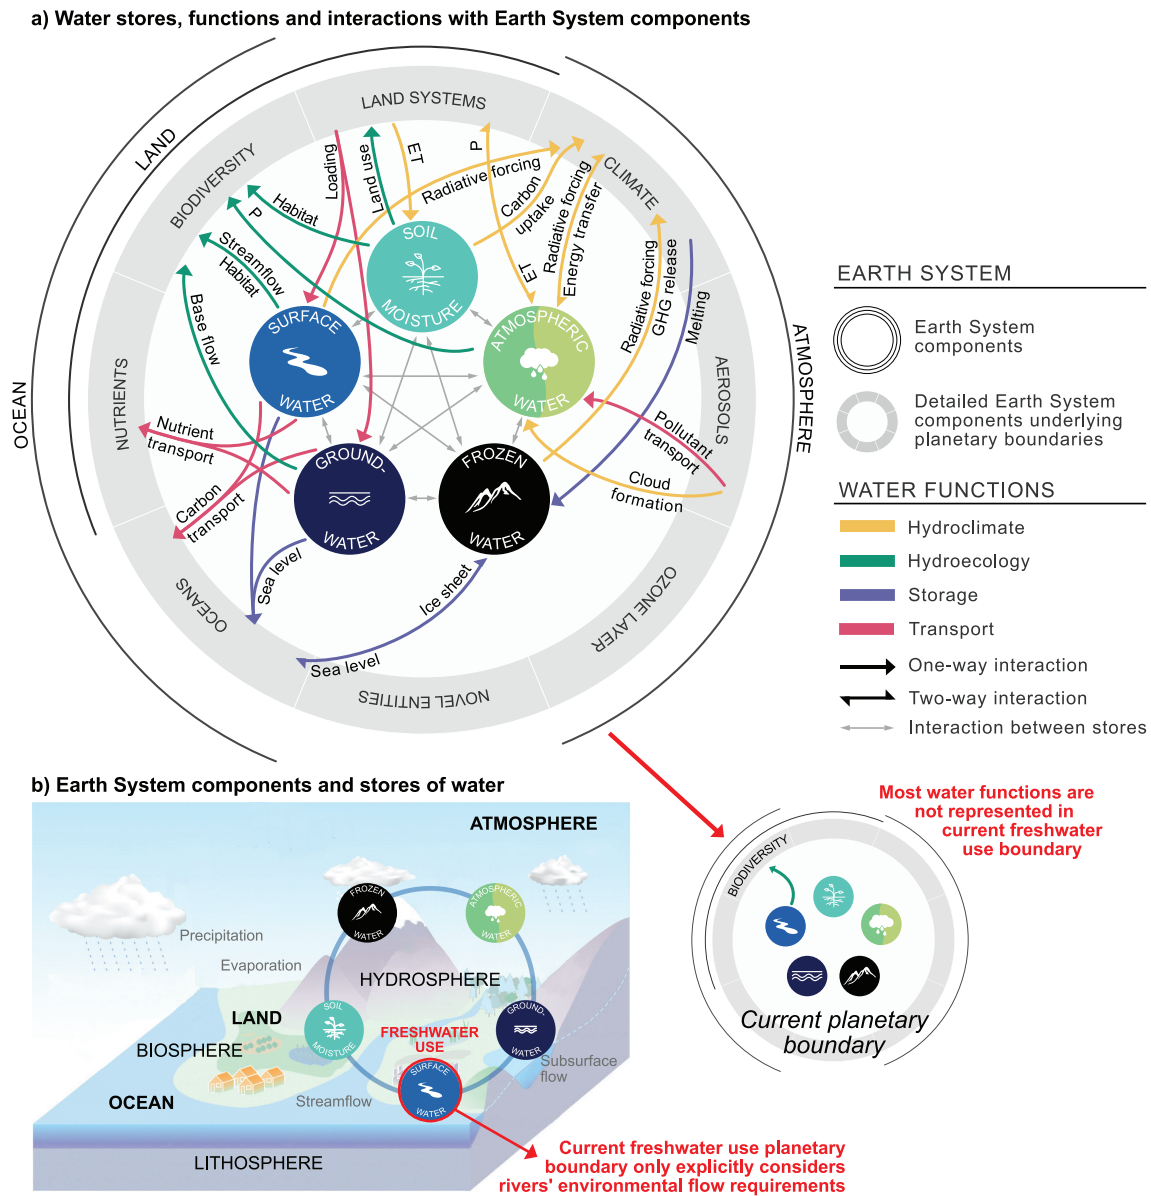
a) Water stores, functions and interactions with Earth System components

LAND

OCEAN

ATMOSPHERE

LAND SYSTEMS

BIODIVERSITY

CLIMATE

NUTRIENTS

AEROSOLS

OCEANS

OZONE LAYER

NOVEL ENTITIES

Loading

Land use

ET

P

Radiative forcing

Carbon uptake

Radiative forcing

Energy transfer

ET

Habitat

P

Streamflow

Habitat

Base flow

Radiative forcing

GHG release

Melting

Nutrient transport

Carbon transport

Pollutant transport

Cloud formation

Sea level

Ice sheet

Sea level

SOIL MOISTURE

SURFACE WATER

ATMOSPHERIC WATER

GROUND-WATER

FROZEN WATER

EARTH SYSTEM

Earth System components

Detailed Earth System components underlying planetary boundaries

WATER FUNCTIONS

Hydroclimate

Hydroecology

Storage

Transport

One-way interaction

Two-way interaction

Interaction between stores

b) Earth System components and stores of water

ATMOSPHERE

Precipitation

Evaporation

HYDROSPHERE

LAND

BIOSPHERE

OCEAN

FRESHWATER USE

Subsurface flow

Streamflow

LITHOSPHERE

FROZEN WATER

ATMOSPHERIC WATER

SOIL MOISTURE

GROUND-WATER

SURFACE WATER

Current freshwater use planetary boundary only explicitly considers rivers' environmental flow requirements

Most water functions are not represented in current freshwater use boundary

BIODIVERSITY

Current planetary boundary